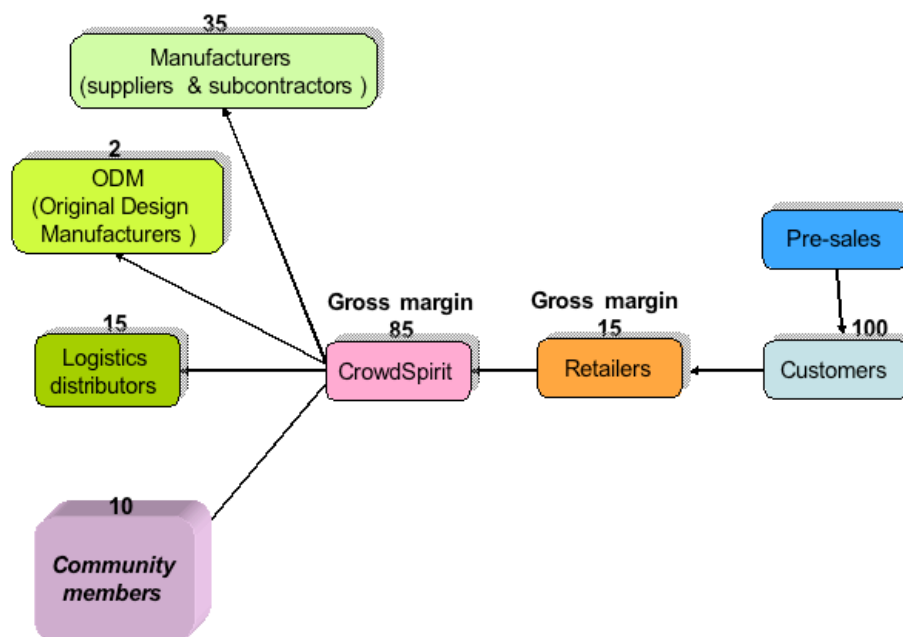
35
Manufacturers (suppliers & subcontractors )

2
ODM (Original Design Manufacturers )

Pre-sales

Gross margin 85

Gross margin 15

15
Logistics distributors

CrowdSpirit

Retailers

100
Customers

10
Community members